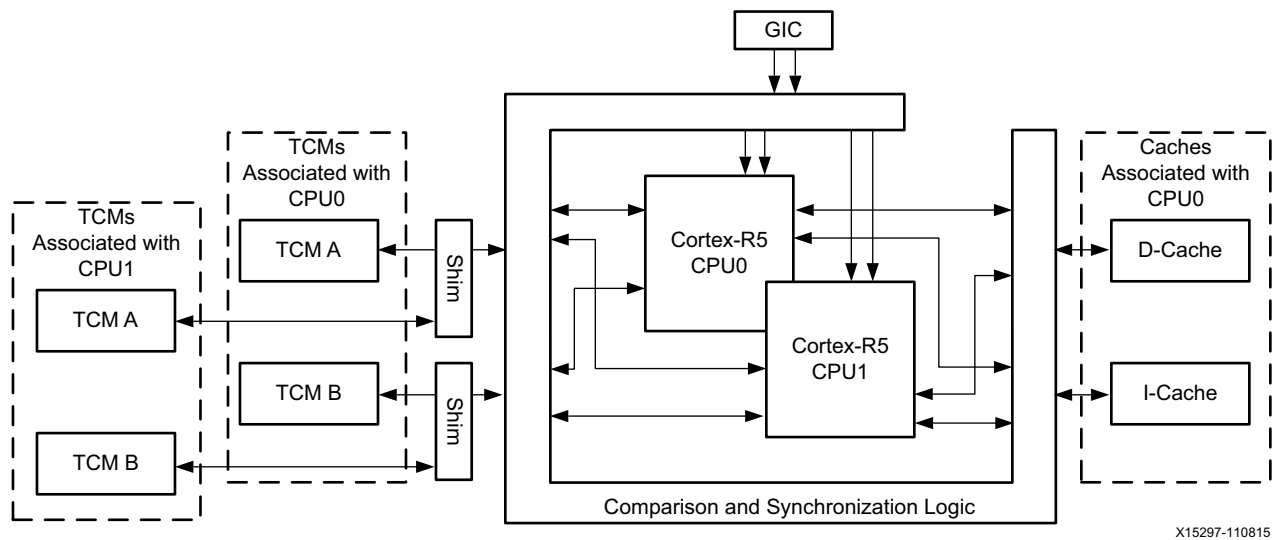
GIC

TCMs Associated with CPU1

TCM A

TCM B

TCMs Associated with CPU0

TCM A

TCM B

Shim

Shim

Cortex-R5 CPU0

Cortex-R5 CPU1

Comparison and Synchronization Logic

Caches Associated with CPU0

D-Cache

I-Cache

X15297-110815